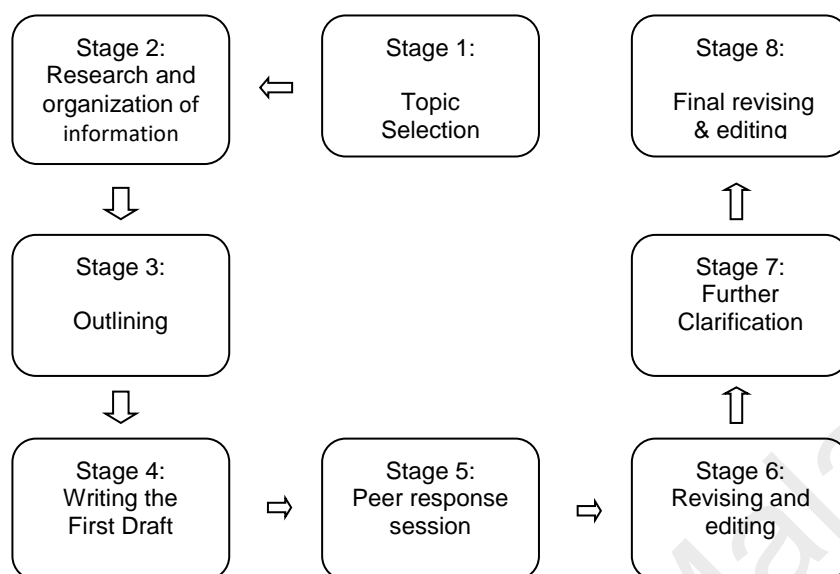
Stage 1:
Topic Selection

Stage 2:
Research and organization of information

Stage 3:
Outlining

Stage 4:
Writing the First Draft

Stage 5:
Peer response session

Stage 6:
Revising and editing

Stage 7:
Further Clarification

Stage 8:
Final revising & editing